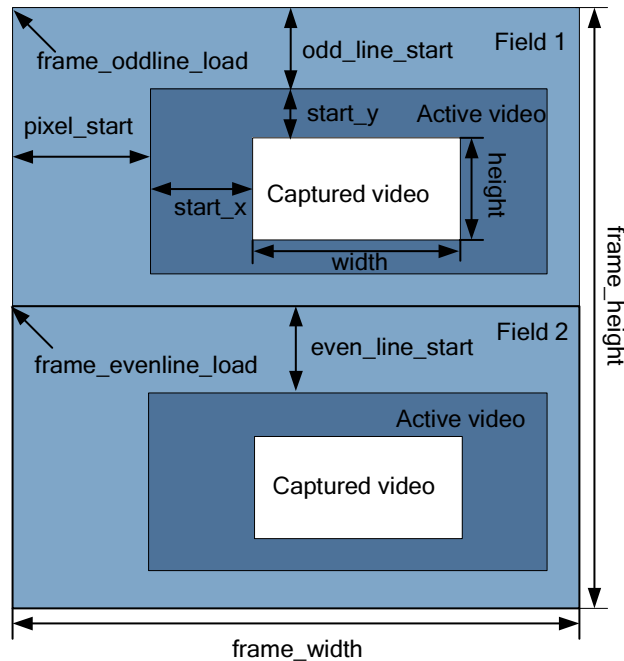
frame_oddline_load

odd_line_start

Field 1

start_y

Active video

pixel_start

height

Captured video

start_x

width

frame_height

frame_evenline_load

even_line_start

Field 2

Active video

Captured video

frame_width